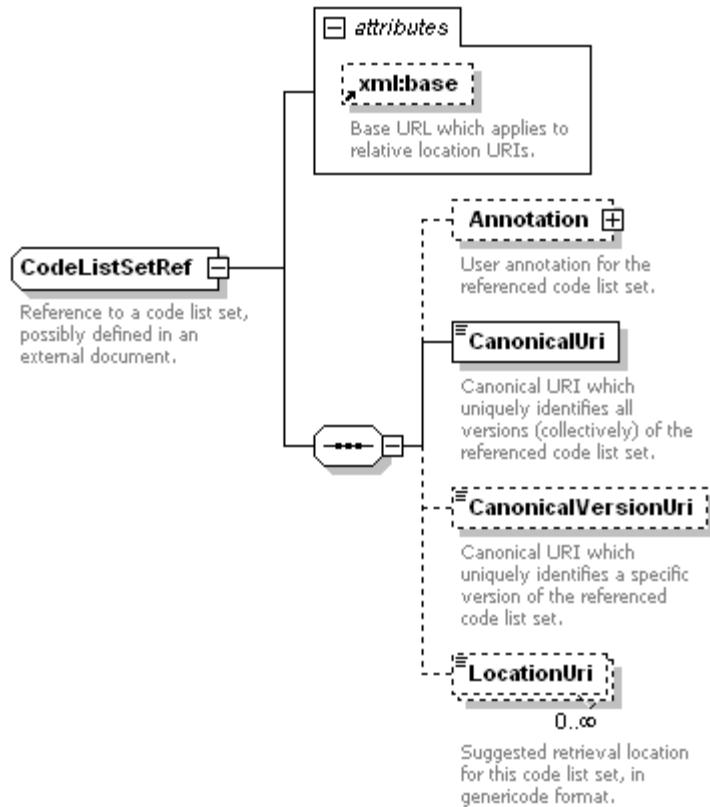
attributes

xml:base

Base URL which applies to relative location URIs.

CodeListSetRef

Reference to a code list set, possibly defined in an external document.

Annotation

User annotation for the referenced code list set.

CanonicalUri

Canonical URI which uniquely identifies all versions (collectively) of the referenced code list set.

CanonicalVersionUri

Canonical URI which uniquely identifies a specific version of the referenced code list set.

LocationUri

0..∞

Suggested retrieval location for this code list set, in genericode format.